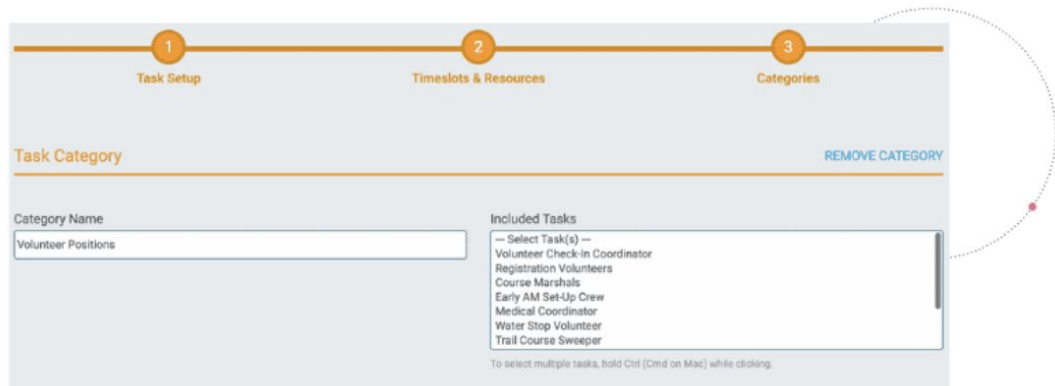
1
Task Setup

2
Timeslots & Resources

3
Categories

Task Category

REMOVE CATEGORY

Category Name

Volunteer Positions

Included Tasks

— Select Task(s) —
Volunteer Check-In Coordinator
Registration Volunteers
Course Marshals
Early AM Set-Up Crew
Medical Coordinator
Water Stop Volunteer
Trail Course Sweeper

To select multiple tasks, hold Ctrl (Cmd on Mac) while clicking.